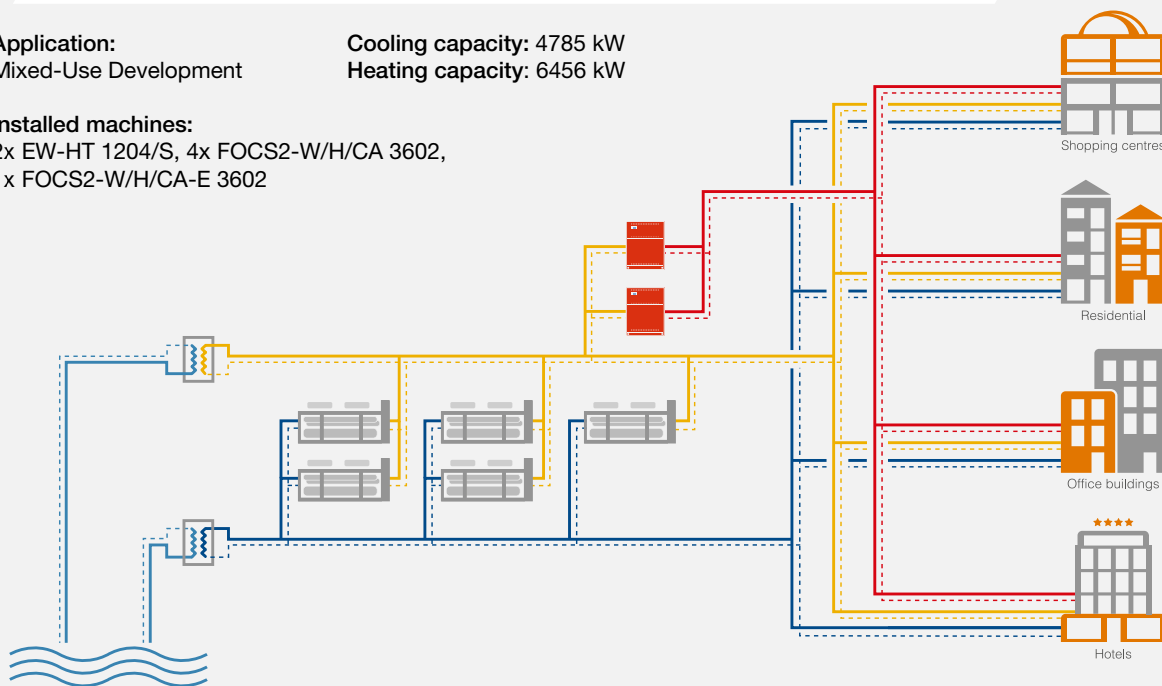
Application:
Mixed-Use Development

Cooling capacity: 4785 kW
Heating capacity: 6456 kW

Installed machines:
2x EW-HT 1204/S, 4x FOCS2-W/H/CA 3602,
1 x FOCS2-W/H/CA-E 3602

Shopping centres

Residential

Office buildings

Hotels